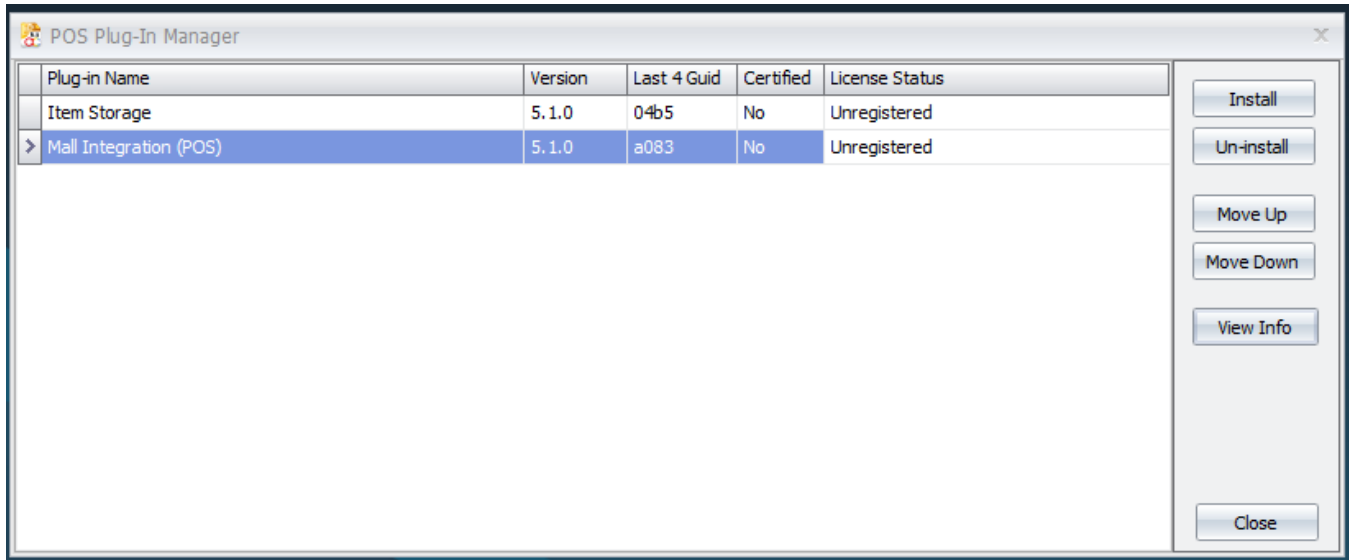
POS Plug-In Manager

| Plug-in Name | Version | Last 4 Guid | Certified | License Status |
|---|---|---|---|---|
| Item Storage | 5.1.0 | 04b5 | No | Unregistered |
| Mall Integration (POS) | 5.1.0 | a083 | No | Unregistered |

Install
Un-install
Move Up
Move Down
View Info
Close